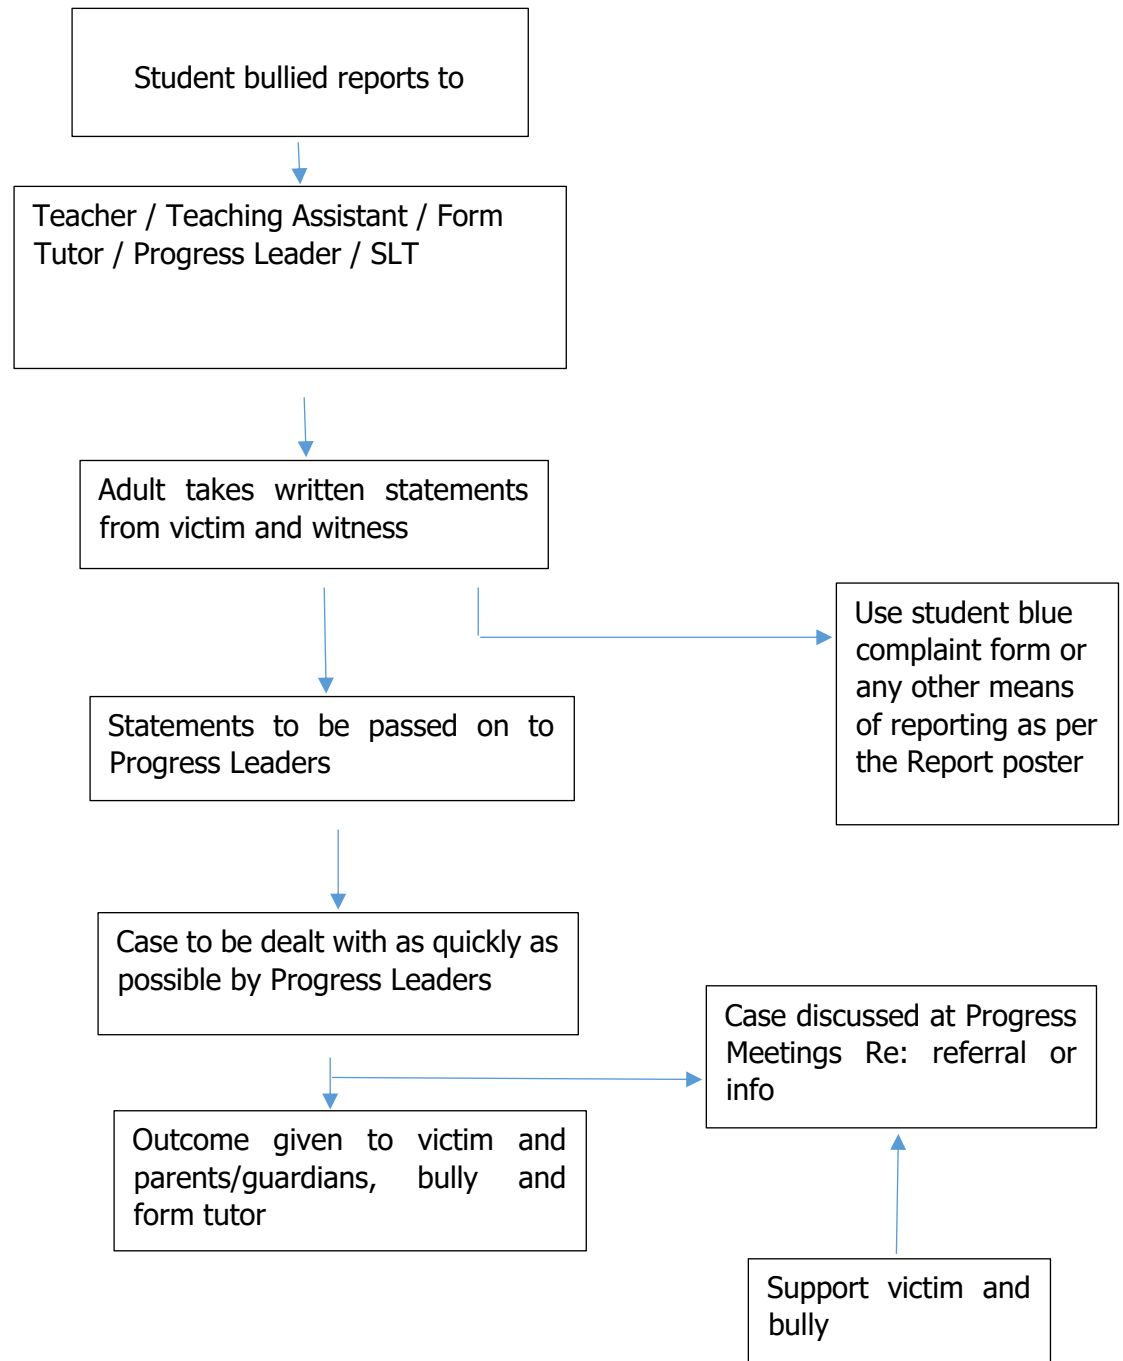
Student bullied reports to

Teacher / Teaching Assistant / Form Tutor / Progress Leader / SLT

Adult takes written statements from victim and witness

Use student blue complaint form or any other means of reporting as per the Report poster

Statements to be passed on to Progress Leaders

Case to be dealt with as quickly as possible by Progress Leaders

Case discussed at Progress Meetings Re: referral or info

Outcome given to victim and parents/guardians, bully and form tutor

Support victim and bully